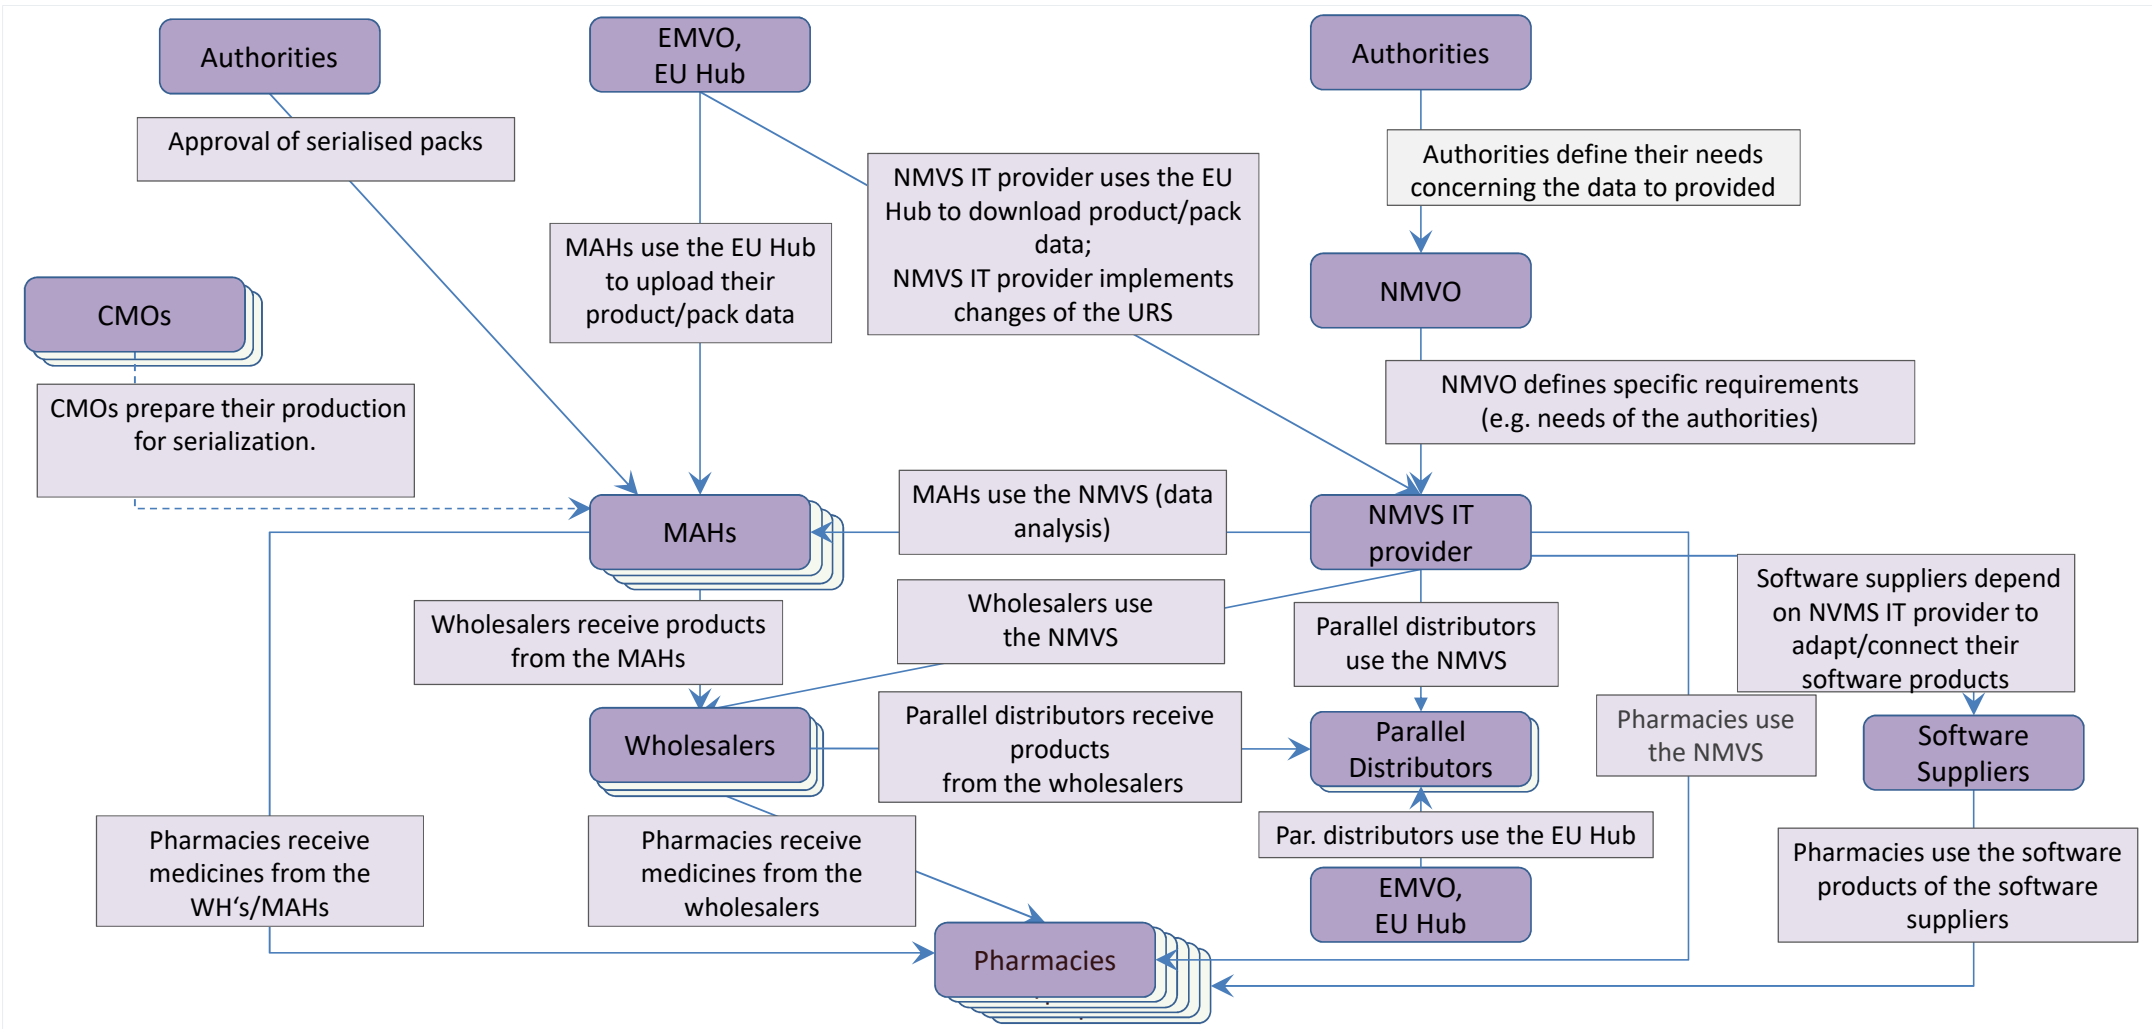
Authorities

EMVO, EU Hub

Authorities

Approval of serialised packs

Authorities define their needs concerning the data to provided

NMVS IT provider uses the EU Hub to download product/pack data;
NMVS IT provider implements changes of the URS

MAHs use the EU Hub to upload their product/pack data

NMVO

CMOs

CMOs prepare their production for serialization.

NMVO defines specific requirements (e.g. needs of the authorities)

MAHs use the NMVS (data analysis)

MAHs

NMVS IT provider

Software suppliers depend on NVMS IT provider to adapt/connect their software products

Wholesalers use the NMVS

Wholesalers receive products from the MAHs

Parallel distributors use the NMVS

Parallel distributors receive products from the wholesalers

Wholesalers

Parallel Distributors

Pharmacies use the NMVS

Software Suppliers

Par. distributors use the EU Hub

Pharmacies receive medicines from the WH's/MAHs

Pharmacies receive medicines from the wholesalers

EMVO, EU Hub

Pharmacies use the software products of the software suppliers

Pharmacies